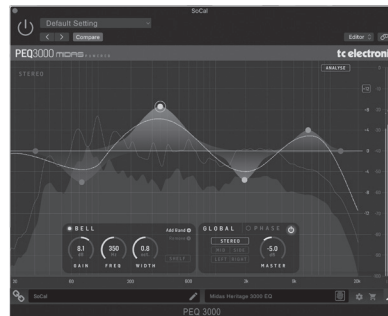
SoCal

Default Setting

Compare

Editor

PEQ3000 MIDAS

tc electronic

STEREO

ANALYZE

BELL

Add Band

8.1
GAIN

350
FREQ

0.8
WIDTH

GLOBAL

PHASE

STEREO

-5.0
MASTER

SoCal

Midas Heritage 3000 EQ

PEQ 3000